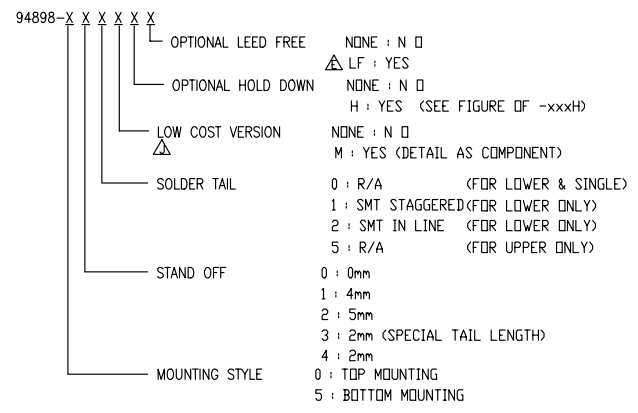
94898-X X X X X X

OPTIONAL LEED FREE NONE : N O
E LF : YES

OPTIONAL HOLD DOWN NONE : N O
H : YES (SEE FIGURE OF -xxxH)

LOW COST VERSION NONE : N O
D M : YES (DETAIL AS COMPONENT)

SOLDER TAIL 0 : R/A (FOR LOWER & SINGLE)
1 : SMT STAGGERED (FOR LOWER ONLY)
2 : SMT IN LINE (FOR LOWER ONLY)
5 : R/A (FOR UPPER ONLY)

STAND OFF 0 : 0mm
1 : 4mm
2 : 5mm
3 : 2mm (SPECIAL TAIL LENGTH)
4 : 2mm

MOUNTING STYLE 0 : TOP MOUNTING
5 : BOTTOM MOUNTING